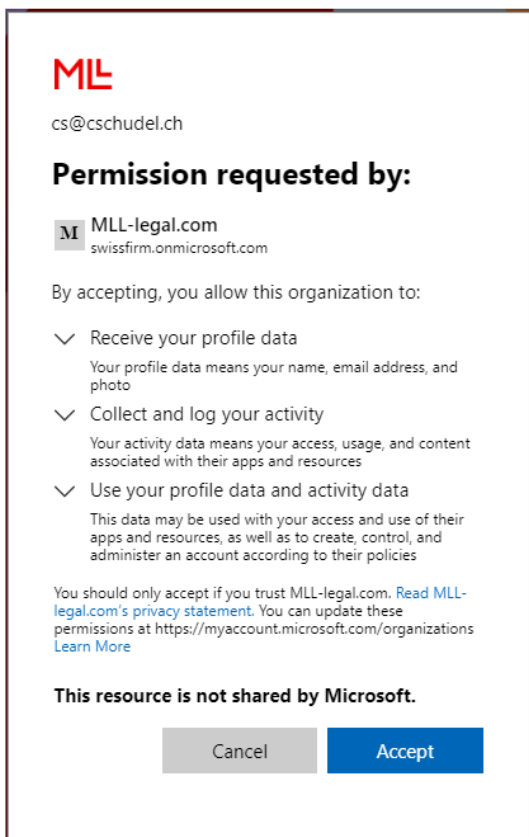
MLL

cs@cschudel.ch

Permission requested by:

M MLL-legal.com
swissfirm.onmicrosoft.com

By accepting, you allow this organization to:

Receive your profile data
Your profile data means your name, email address, and photo

Collect and log your activity
Your activity data means your access, usage, and content associated with their apps and resources

Use your profile data and activity data
This data may be used with your access and use of their apps and resources, as well as to create, control, and administer an account according to their policies

You should only accept if you trust MLL-legal.com. Read MLL-legal.com's privacy statement. You can update these permissions at https://myaccount.microsoft.com/organizations Learn More

This resource is not shared by Microsoft.

Cancel Accept